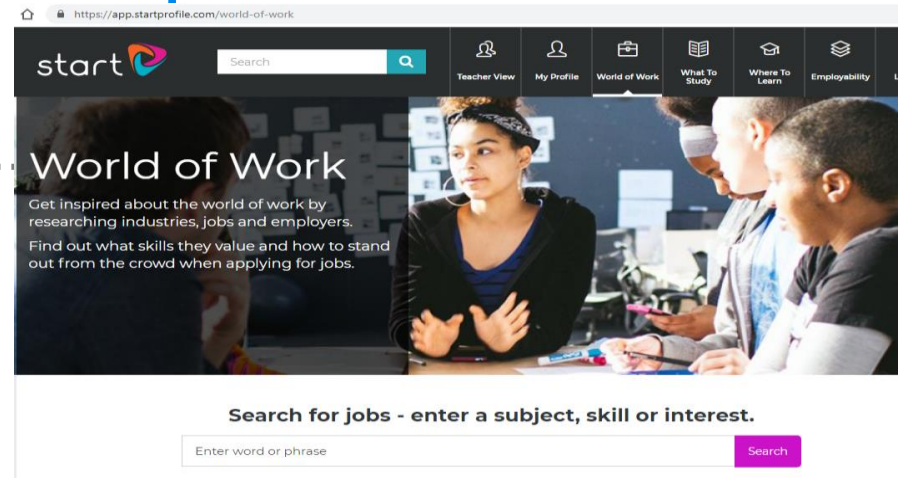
https://app.startprofile.com/world-of-work

start

Search

Teacher View
My Profile
World of Work
What To Study
Where To Learn
Employability
L

World of Work

Get inspired about the world of work by researching industries, jobs and employers.

Find out what skills they value and how to stand out from the crowd when applying for jobs.

Search for jobs - enter a subject, skill or interest.

Enter word or phrase

Search